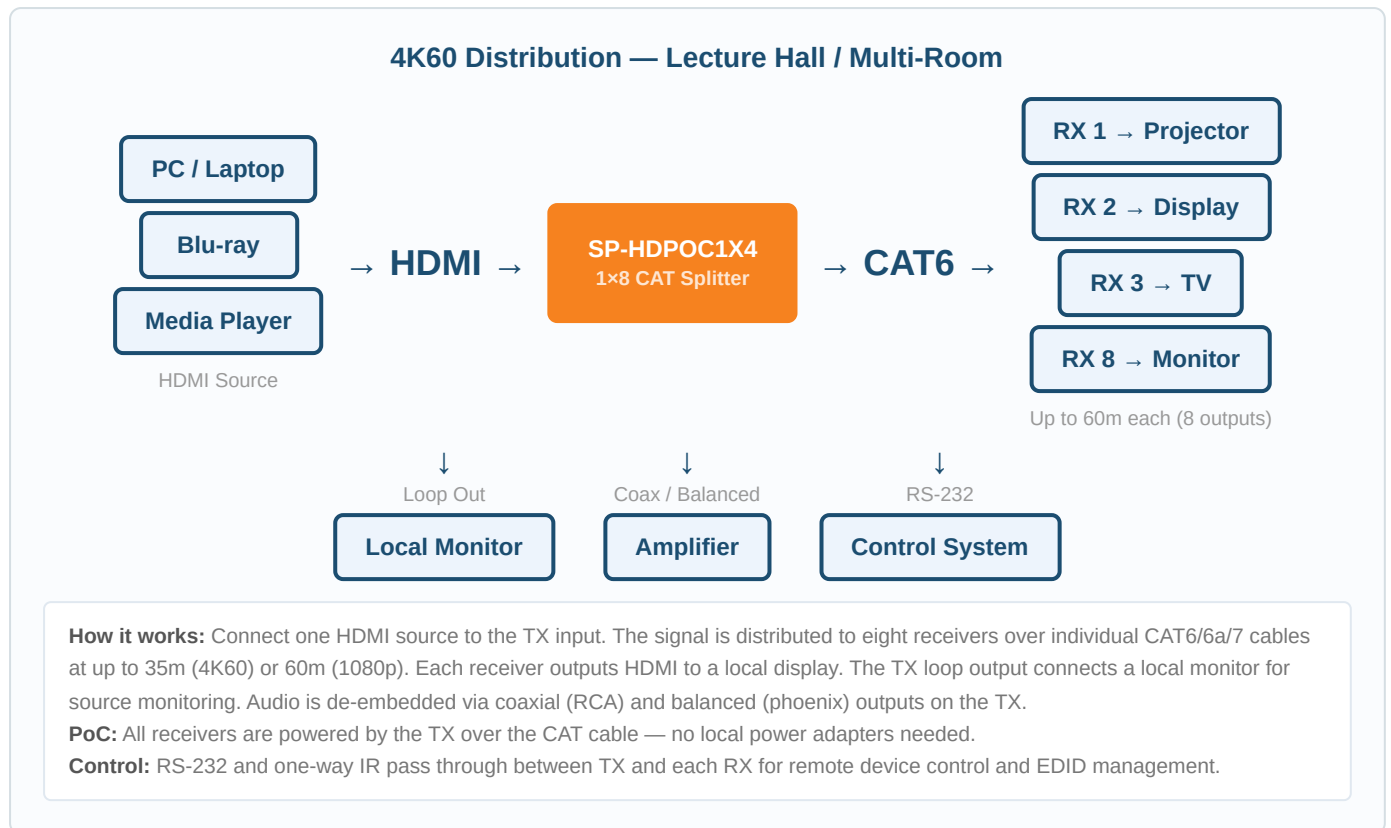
4K60 Distribution — Lecture Hall / Multi-Room

PC / Laptop

Blu-ray

Media Player

HDMI Source

→ HDMI →

SP-HDPOC1X4
1×8 CAT Splitter

→ CAT6 →

RX 1 → Projector

RX 2 → Display

RX 3 → TV

RX 8 → Monitor

Up to 60m each (8 outputs)

↓
Loop Out

Local Monitor

↓
Coax / Balanced

Amplifier

↓
RS-232

Control System

**How it works:** Connect one HDMI source to the TX input. The signal is distributed to eight receivers over individual CAT6/6a/7 cables at up to 35m (4K60) or 60m (1080p). Each receiver outputs HDMI to a local display. The TX loop output connects a local monitor for source monitoring. Audio is de-embedded via coaxial (RCA) and balanced (phoenix) outputs on the TX.
**PoC:** All receivers are powered by the TX over the CAT cable — no local power adapters needed.
**Control:** RS-232 and one-way IR pass through between TX and each RX for remote device control and EDID management.